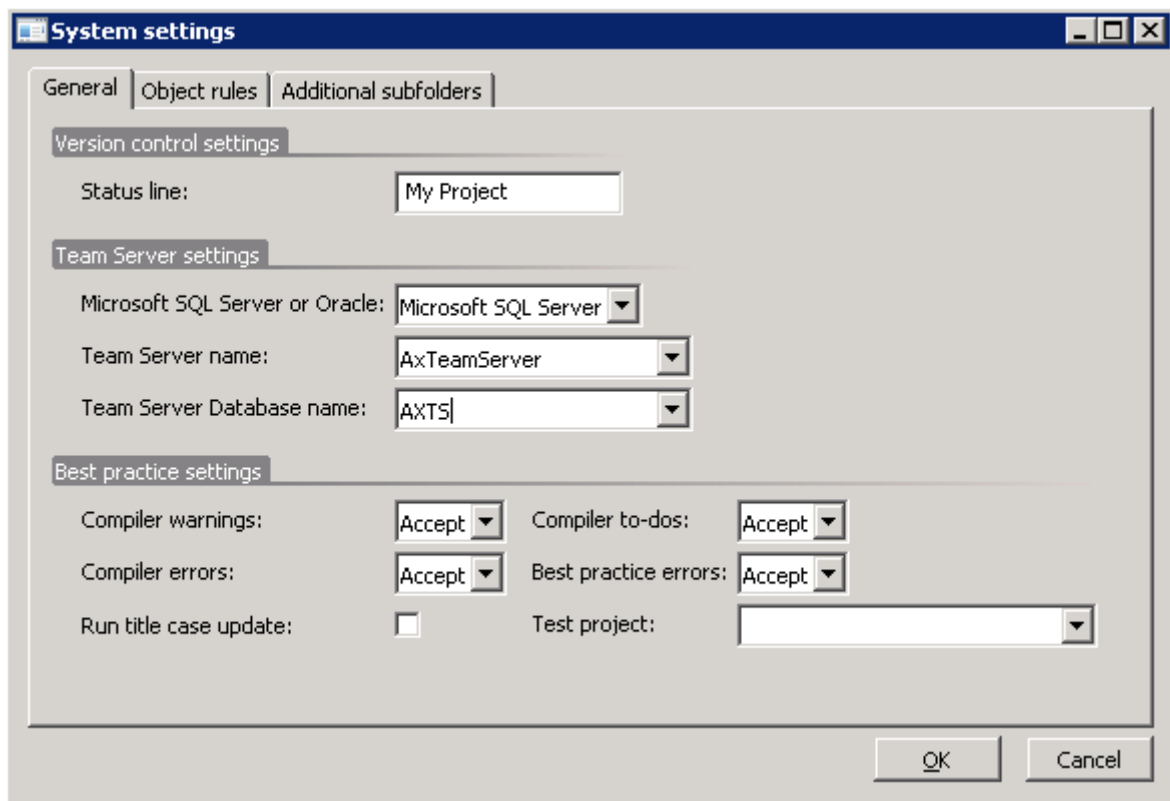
System settings

General | Object rules | Additional subfolders

Version control settings

Status line: My Project

Team Server settings

Microsoft SQL Server or Oracle: Microsoft SQL Server

Team Server name: AxTeamServer

Team Server Database name: AXTS

Best practice settings

Compiler warnings: Accept

Compiler to-dos: Accept

Compiler errors: Accept

Best practice errors: Accept

Run title case update:

Test project:

OK

Cancel